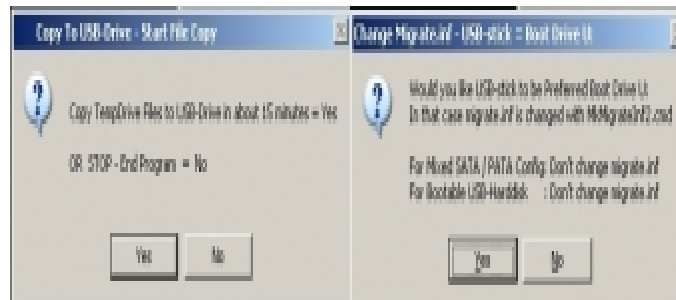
Copy To USB-Drive - Start File Copy

Copy TempDrive Files to USB-Drive in about 15 minutes = Yes

OR STOP - End Program = No

Yes

No

Change Migrate.inf - USB-stick = Boot Drive U:

Would you like USB-stick to be Preferred Boot Drive U:
In that case migrate.inf is changed with MkMigrateInf2.cmd

For Mixed SATA / PATA Config: Don't change migrate.inf
For Bootable USB-Harddisk : Don't change migrate.inf

Yes

No